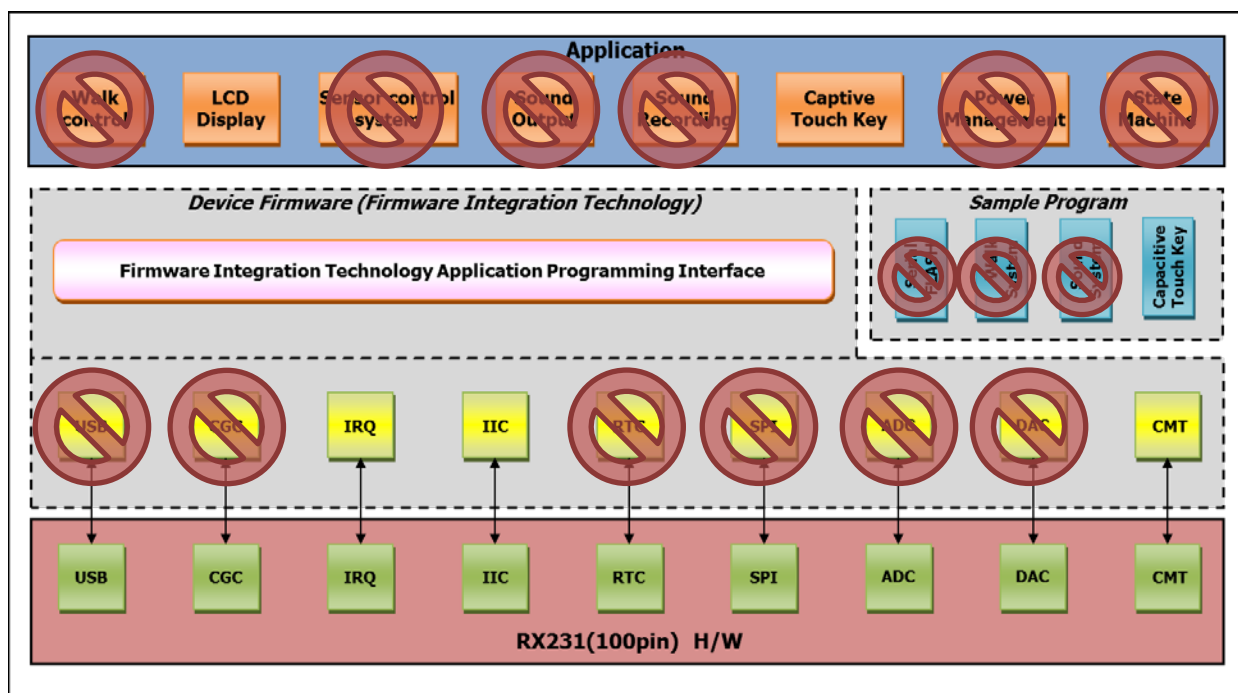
Application

Walk control

LCD Display

Sensor control system

Sound Output

Sound Recording

Captive Touch Key

Power Management

State Machine

Device Firmware (Firmware Integration Technology)

Firmware Integration Technology Application Programming Interface

Sample Program

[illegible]

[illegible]

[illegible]

Capacitive Touch Key

USB

CGC

IRQ

IIC

RTC

SPI

ADC

DAC

CMT

USB

CGC

IRQ

IIC

RTC

SPI

ADC

DAC

CMT

RX231(100pin) H/W